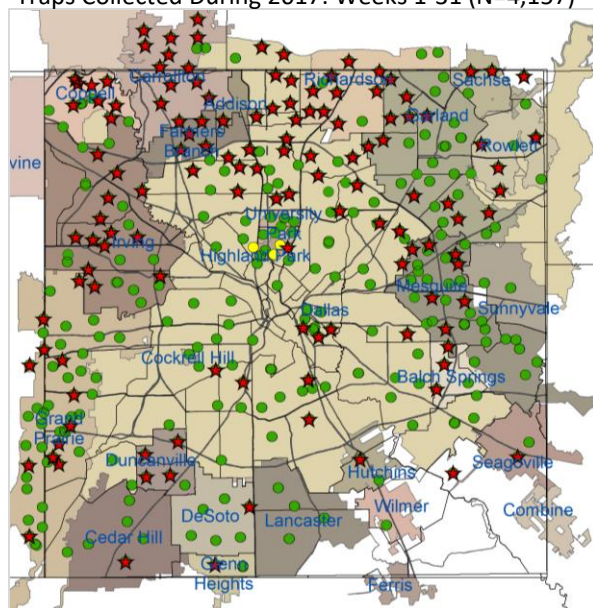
Traps Collected During 2017: Weeks 1-31 (N=4,157)

Coppell
Carrollton
Addison
Richardson
Sachse
Rowlett
Garland
Farmers Branch
vine
University Park
Highland Park
Irving
Mesquite
Dallas
Sunnyvale
Cockrell Hill
Balch Springs
Grand Prairie
Duncanville
Hutchins
Seagoville
Wilmer
Combine
DeSoto
Lancaster
Cedar Hill
Glenn Heights
Ferris